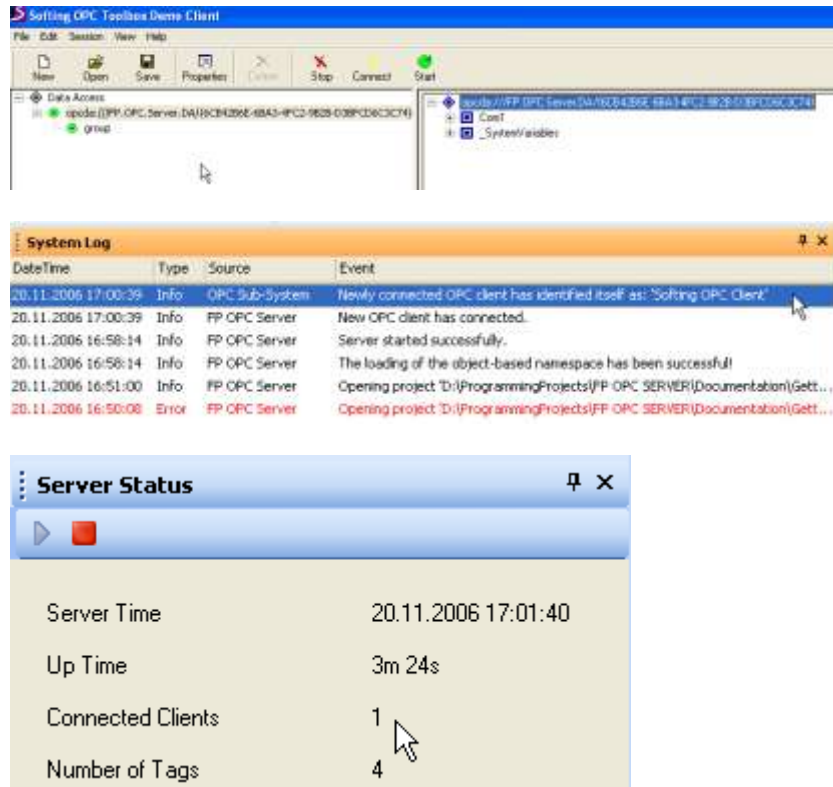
Softing OPC Toolbox Demo Client

File Edit Session View Help

New Open Save Properties Delete Stop Connect Start

Data Access
opcda:///FP.OPC.Server.DA/{6CB4286E-6BA3-4FC2-9B28-D3BFCD6C3C74}
group

opcda:///FP.OPC.Server.DA/{6CB4286E-6BA3-4FC2-9B28-D3BFCD6C3C74}
ConT
_SystemVariables

System Log

| DateTime | Type | Source | Event |
|---|---|---|---|
| 20.11.2006 17:00:39 | Info | OPC Sub-System | Newly connected OPC client has identified itself as: 'Softing OPC Client' |
| 20.11.2006 17:00:39 | Info | FP OPC Server | New OPC client has connected. |
| 20.11.2006 16:58:14 | Info | FP OPC Server | Server started successfully. |
| 20.11.2006 16:58:14 | Info | FP OPC Server | The loading of the object-based namespace has been successful! |
| 20.11.2006 16:51:00 | Info | FP OPC Server | Opening project 'D:\ProgrammingProjects\FP OPC SERVER\Documentation\Gett... |
| 20.11.2006 16:50:08 | Error | FP OPC Server | Opening project 'D:\ProgrammingProjects\FP OPC SERVER\Documentation\Gett... |

Server Status

Server Time 20.11.2006 17:01:40

Up Time 3m 24s

Connected Clients 1

Number of Tags 4